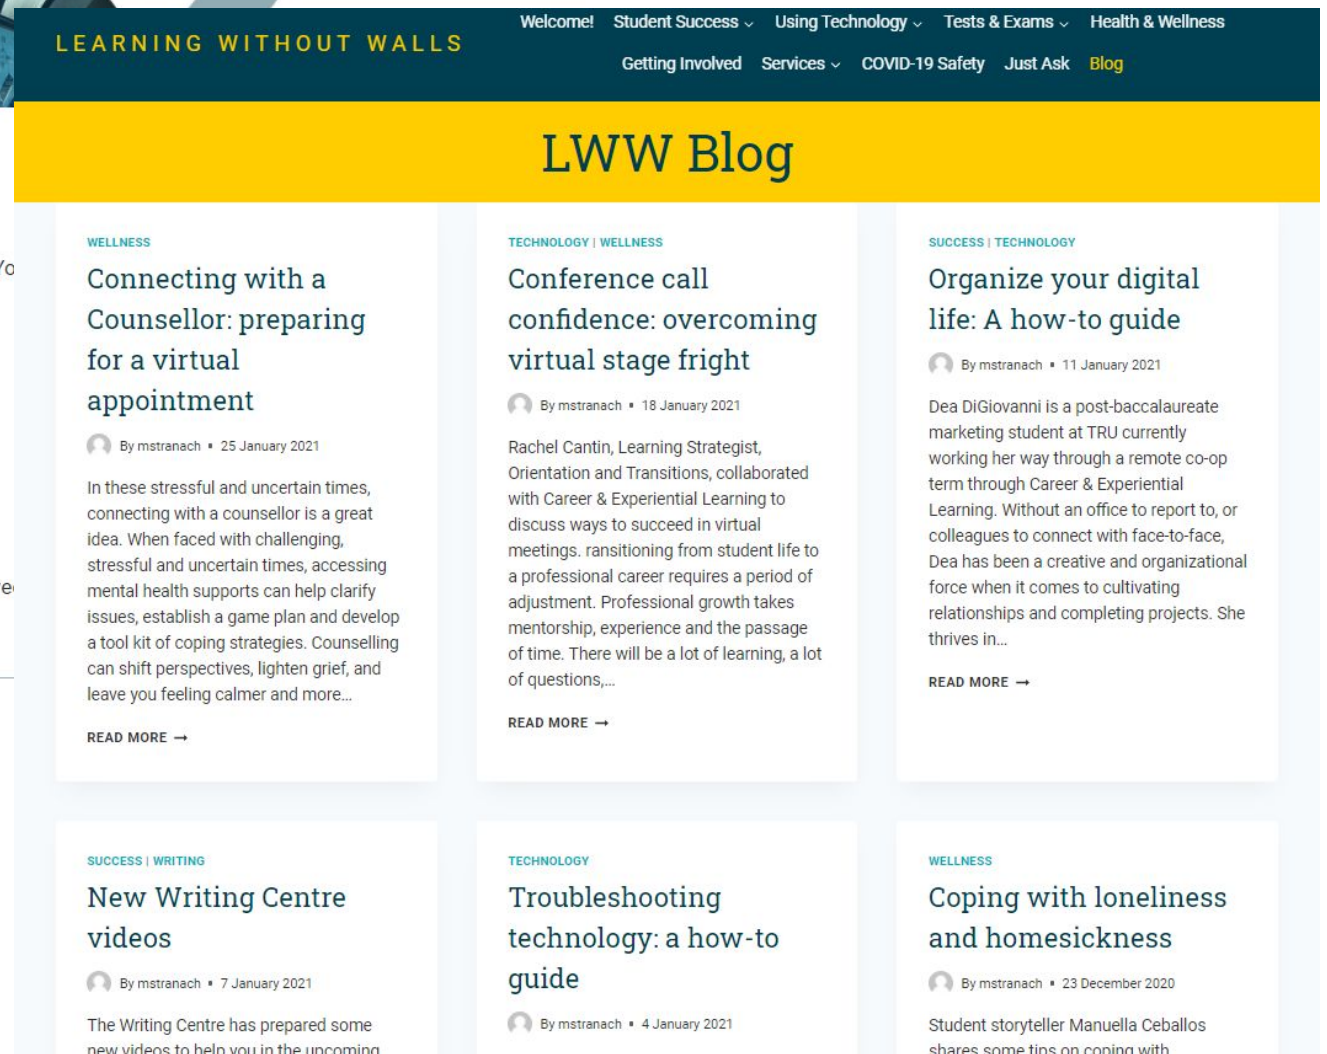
LEARNING WITHOUT WALLS

Welcome! Student Success Using Technology Tests & Exams Health & Wellness
Getting Involved Services COVID-19 Safety Just Ask Blog

LWW Blog

WELLNESS

Connecting with a Counsellor: preparing for a virtual appointment

By mstranach • 25 January 2021

In these stressful and uncertain times, connecting with a counsellor is a great idea. When faced with challenging, stressful and uncertain times, accessing mental health supports can help clarify issues, establish a game plan and develop a tool kit of coping strategies. Counselling can shift perspectives, lighten grief, and leave you feeling calmer and more...

READ MORE →

TECHNOLOGY | WELLNESS

Conference call confidence: overcoming virtual stage fright

By mstranach • 18 January 2021

Rachel Cantin, Learning Strategist, Orientation and Transitions, collaborated with Career & Experiential Learning to discuss ways to succeed in virtual meetings. ransitioning from student life to a professional career requires a period of adjustment. Professional growth takes mentorship, experience and the passage of time. There will be a lot of learning, a lot of questions,...

READ MORE →

SUCCESS | TECHNOLOGY

Organize your digital life: A how-to guide

By mstranach • 11 January 2021

Dea DiGiovanni is a post-baccalaureate marketing student at TRU currently working her way through a remote co-op term through Career & Experiential Learning. Without an office to report to, or colleagues to connect with face-to-face, Dea has been a creative and organizational force when it comes to cultivating relationships and completing projects. She thrives in...

READ MORE →

SUCCESS | WRITING

New Writing Centre videos

By mstranach • 7 January 2021

The Writing Centre has prepared some new videos to help you in the upcoming

TECHNOLOGY

Troubleshooting technology: a how-to guide

By mstranach • 4 January 2021

WELLNESS

Coping with loneliness and homesickness

By mstranach • 23 December 2020

Student storyteller Manuella Ceballos shares some tips on coping with